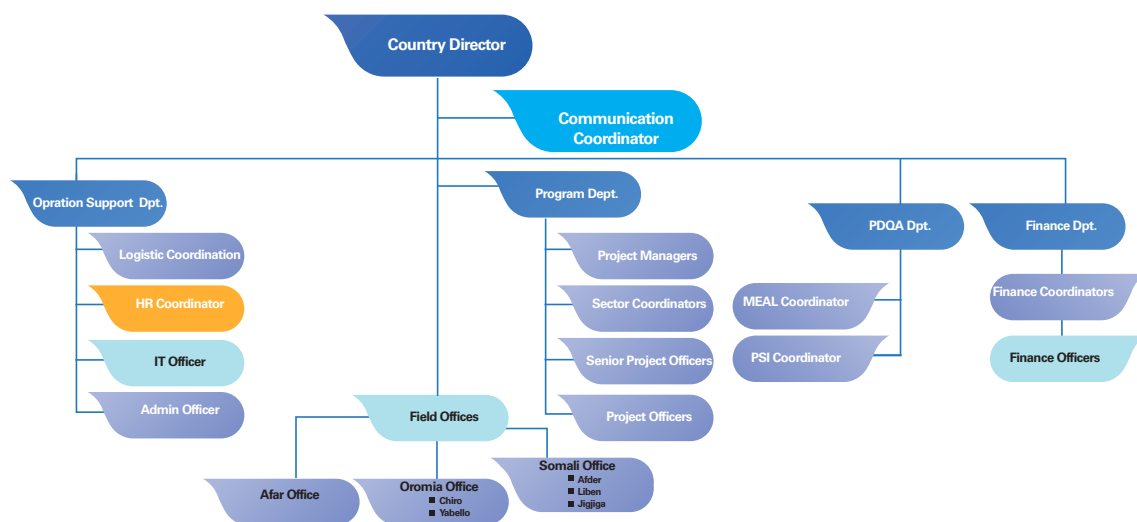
Country Director

Communication Coordinator

Opration Support Dpt.

Logistic Coordination

HR Coordinator

IT Officer

Admin Officer

Program Dept.

Project Managers

Sector Coordinators

Senior Project Officers

Project Officers

PDQA Dpt.

MEAL Coordinator

PSI Coordinator

Finance Dpt.

Finance Coordinators

Finance Officers

Field Offices

Afar Office

Oromia Office
- Chiro
- Yabello

Somali Office
- Afder
- Liben
- Jigjiga